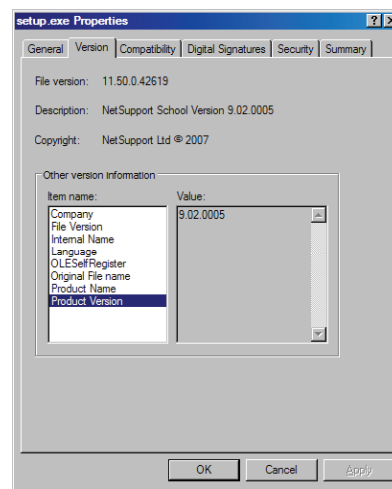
setup.exe Properties

? X

General | Version | Compatibility | Digital Signatures | Security | Summary

File version: 11.50.0.42619

Description: NetSupport School Version 9.02.0005

Copyright: NetSupport Ltd © 2007

Other version information

Item name:
Company
File Version
Internal Name
Language
OLESelfRegister
Original File name
Product Name
Product Version

Value:
9.02.0005

OK | Cancel | Apply